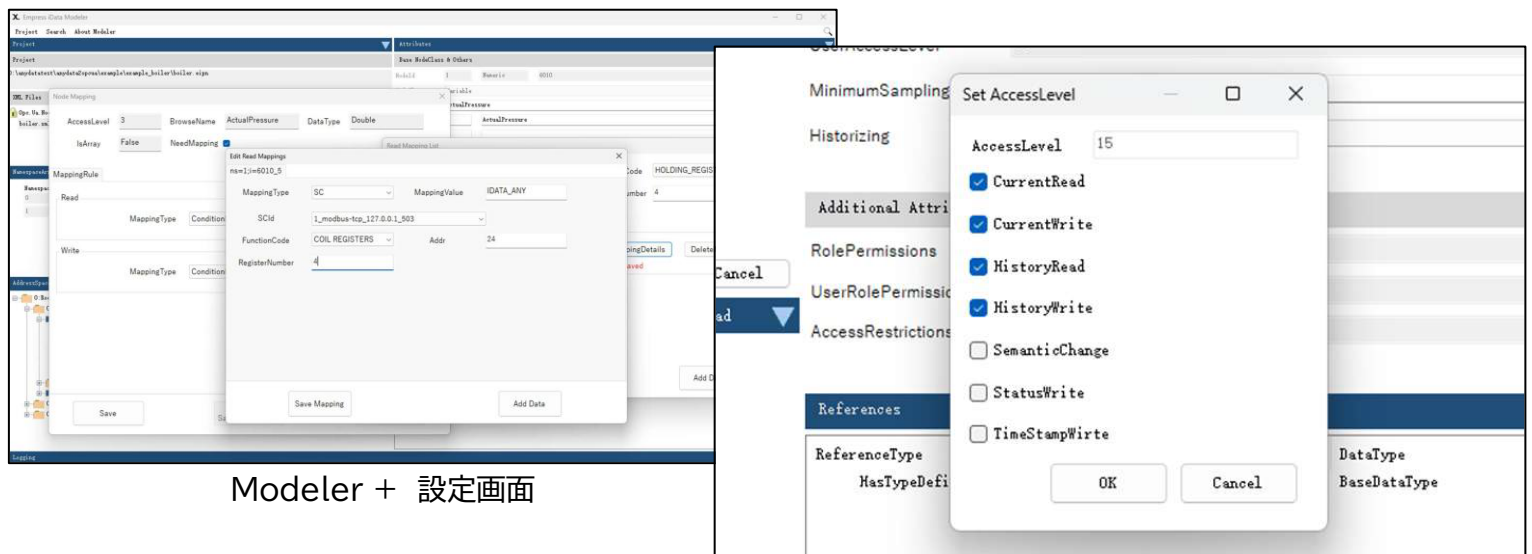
X. Empress iData Modeler
Project Search About Modeler
Project
Project
\mydatatest\mydata2xpress\example\example_boiler\boiler.xlpn
XML Files
Opc.Ua.Bo
boiler.xm
Namespace
Namespa
0
1
AddressSpace
Logging

Attributes
Base NodeClass & Others
NodeId 1 Numeric 6010
ariable
ctualPressure
ActualPressure

Node Mapping
AccessLevel 3
BrowseName ActualPressure
DataType Double
IsArray False
NeedMapping
MappingRule
Read
MappingType Condition
Write
MappingType Condition
Save

Read Mapping List
Code HOLDING_REGIS
mber 4
pingDetails
Delete
aved
Add D

Edit Read Mappings
ns=1;i=6010_5
MappingType SC
MappingValue IDATA_ANY
SCId 1_modbus-tcp_127.0.0.1_503
FunctionCode COIL REGISTERS
Addr 24
RegisterNumber 4
Save Mapping
Add Data

Modeler + 設定画面

MinimumSampling
Historizing
Additional Attri
RolePermissions
UserRolePermissio
AccessRestrictions
Cancel
ad
References
ReferenceType
HasTypeDefi
DataType
BaseDataType

Set AccessLevel
AccessLevel 15
CurrentRead
CurrentWrite
HistoryRead
HistoryWrite
SemanticChange
StatusWrite
TimeStampWirte
OK
Cancel